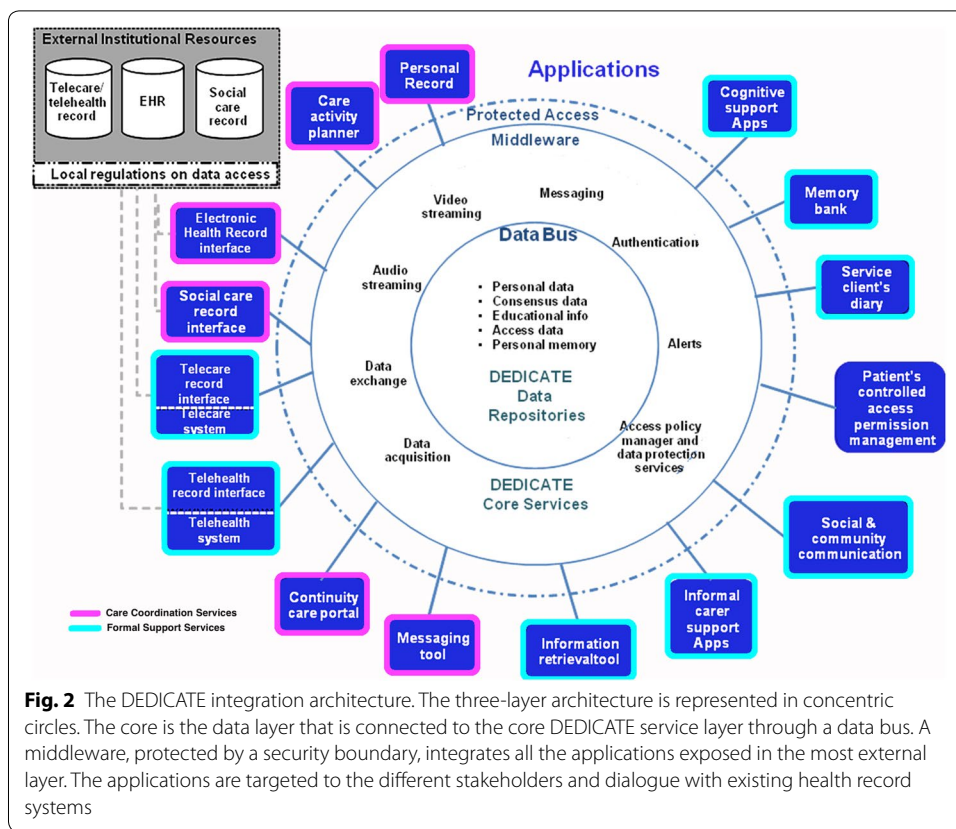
External Institutional Resources

Telecare/ telehealth record

EHR

Social care record

Local regulations on data access

Applications

Personal Record

Care activity planner

Cognitive support Apps

Protected Access

Middleware

Memory bank

Video streaming

Messaging

Data Bus

Authentication

Electronic Health Record interface

Service client's diary

Audio streaming

- Personal data
- Consensus data
- Educational info
- Access data
- Personal memory

Social care record interface

Alerts

Patient's controlled access permission management

Telecare record interface

Telecare system

Data exchange

DEDICATE Data Repositories

Access policy manager and data protection services

Data acquisition

Telehealth record interface

Telehealth system

DEDICATE Core Services

Social & community communication

Continuity care portal

Informal carer support Apps

Care Coordination Services

Formal Support Services

Messaging tool

Information retrievaltool

**Fig. 2** The DEDICATE integration architecture. The three-layer architecture is represented in concentric circles. The core is the data layer that is connected to the core DEDICATE service layer through a data bus. A middleware, protected by a security boundary, integrates all the applications exposed in the most external layer. The applications are targeted to the different stakeholders and dialogue with existing health record systems